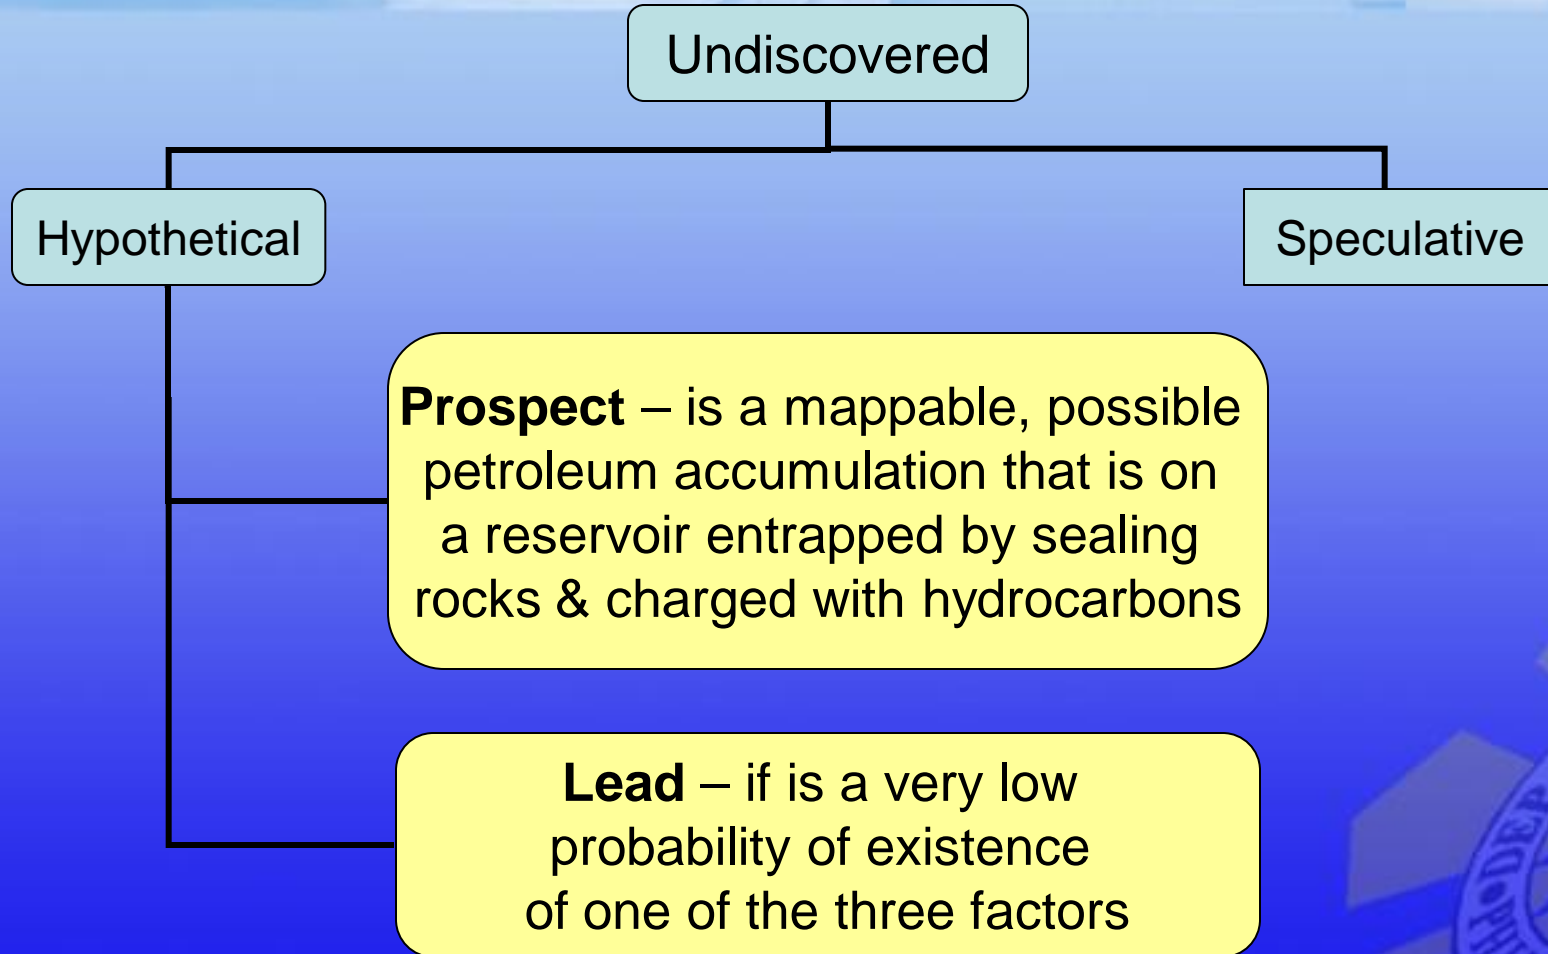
Undiscovered

Hypothetical

Speculative

**Prospect** – is a mappable, possible petroleum accumulation that is on a reservoir entrapped by sealing rocks & charged with hydrocarbons

**Lead** – if is a very low probability of existence of one of the three factors